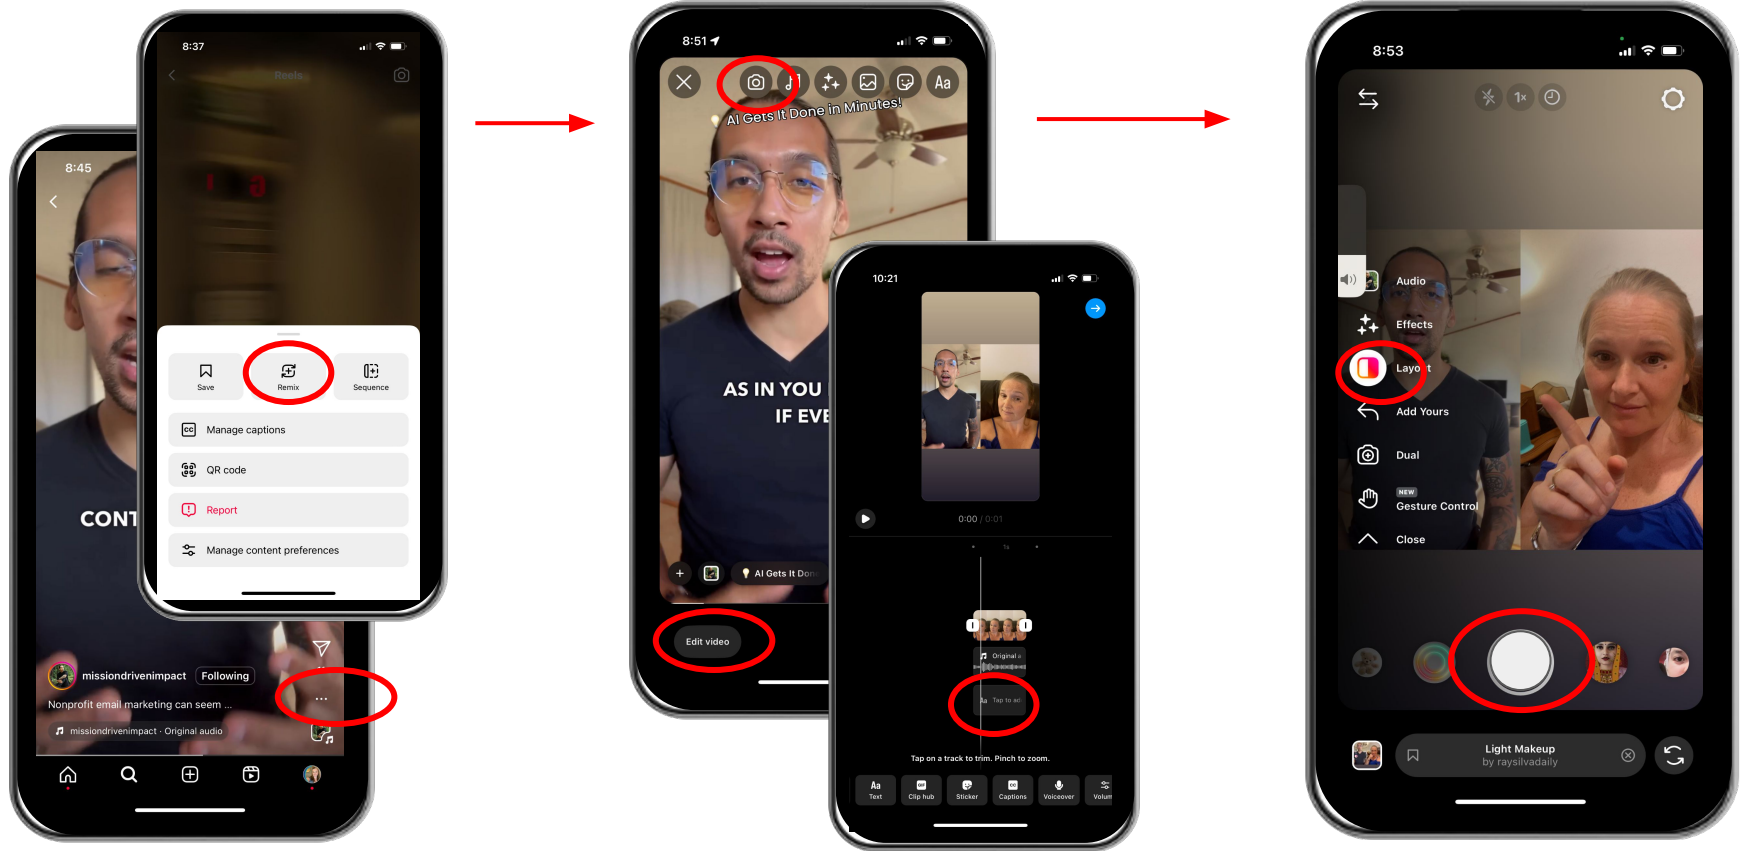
8:45

CONT

missiondrivenimpact Following

Nonprofit email marketing can seem ...

missiondrivenimpact · Original audio

8:37

Reels

Save

Remix

Sequence

Manage captions

QR code

Report

Manage content preferences

8:51

Aa

AI Gets It Done in Minutes!

AS IN YOU

IF EVE

AI Gets It Don

Edit video

10:21

0:00 / 0:01

Original a

Tap to ad

Tap on a track to trim. Pinch to zoom.

Text

Clip hub

Sticker

Captions

Voiceover

Volum

8:53

1x

Audio

Effects

Layout

Add Yours

Dual

NEW

Gesture Control

Close

Light Makeup
by raysilvadaily